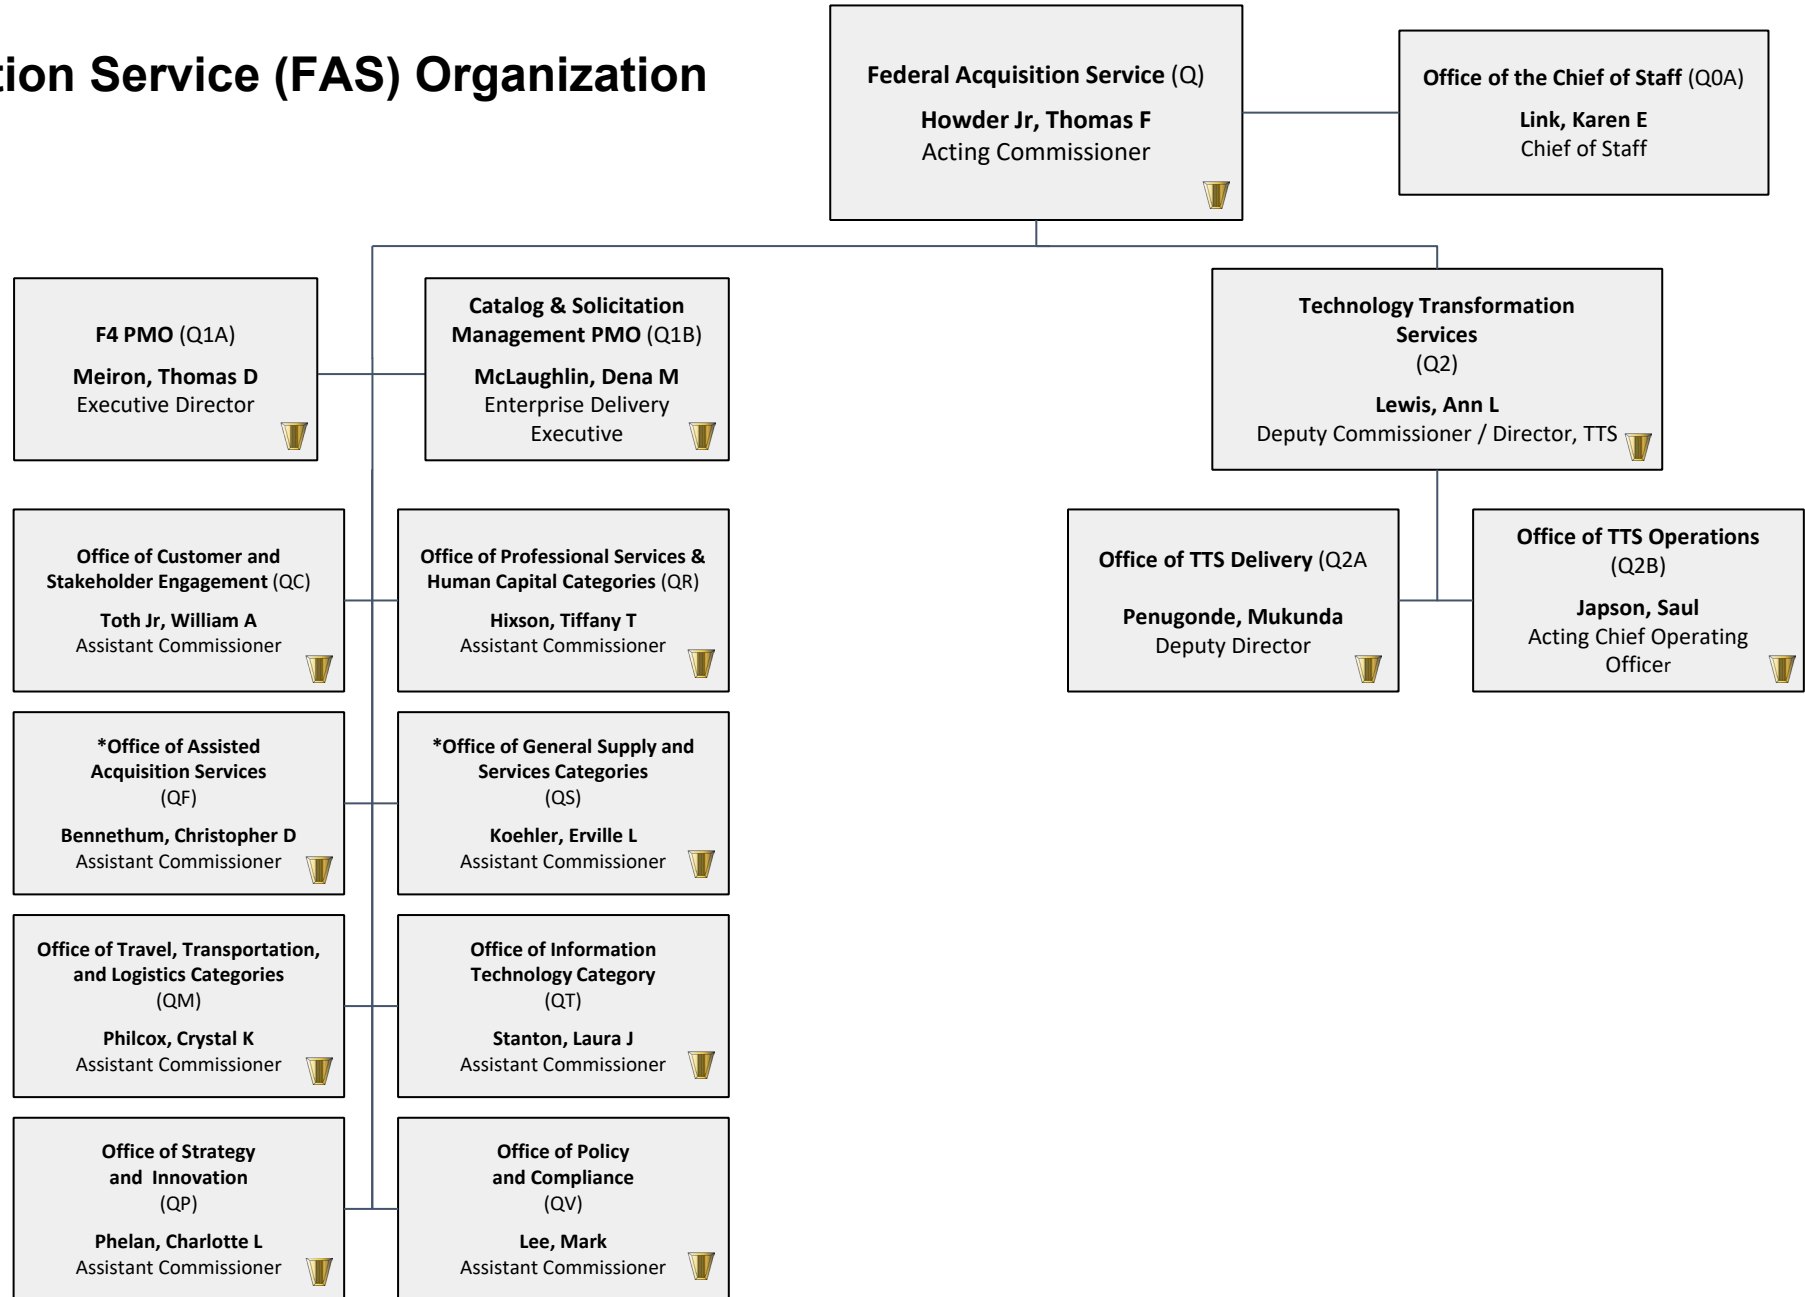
tion Service (FAS) Organization

Federal Acquisition Service (Q)
Howder Jr, Thomas F
Acting Commissioner

Office of the Chief of Staff (Q0A)
Link, Karen E
Chief of Staff

F4 PMO (Q1A)
Meiron, Thomas D
Executive Director

Catalog & Solicitation Management PMO (Q1B)
McLaughlin, Dena M
Enterprise Delivery Executive

Technology Transformation Services (Q2)
Lewis, Ann L
Deputy Commissioner / Director, TTS

Office of Customer and Stakeholder Engagement (QC)
Toth Jr, William A
Assistant Commissioner

Office of Professional Services & Human Capital Categories (QR)
Hixson, Tiffany T
Assistant Commissioner

Office of TTS Delivery (Q2A
Penugonde, Mukunda
Deputy Director

Office of TTS Operations (Q2B)
Japson, Saul
Acting Chief Operating Officer

*Office of Assisted Acquisition Services (QF)
Bennethum, Christopher D
Assistant Commissioner

*Office of General Supply and Services Categories (QS)
Koehler, Erville L
Assistant Commissioner

Office of Travel, Transportation, and Logistics Categories (QM)
Philcox, Crystal K
Assistant Commissioner

Office of Information Technology Category (QT)
Stanton, Laura J
Assistant Commissioner

Office of Strategy and Innovation (QP)
Phelan, Charlotte L
Assistant Commissioner

Office of Policy and Compliance (QV)
Lee, Mark
Assistant Commissioner